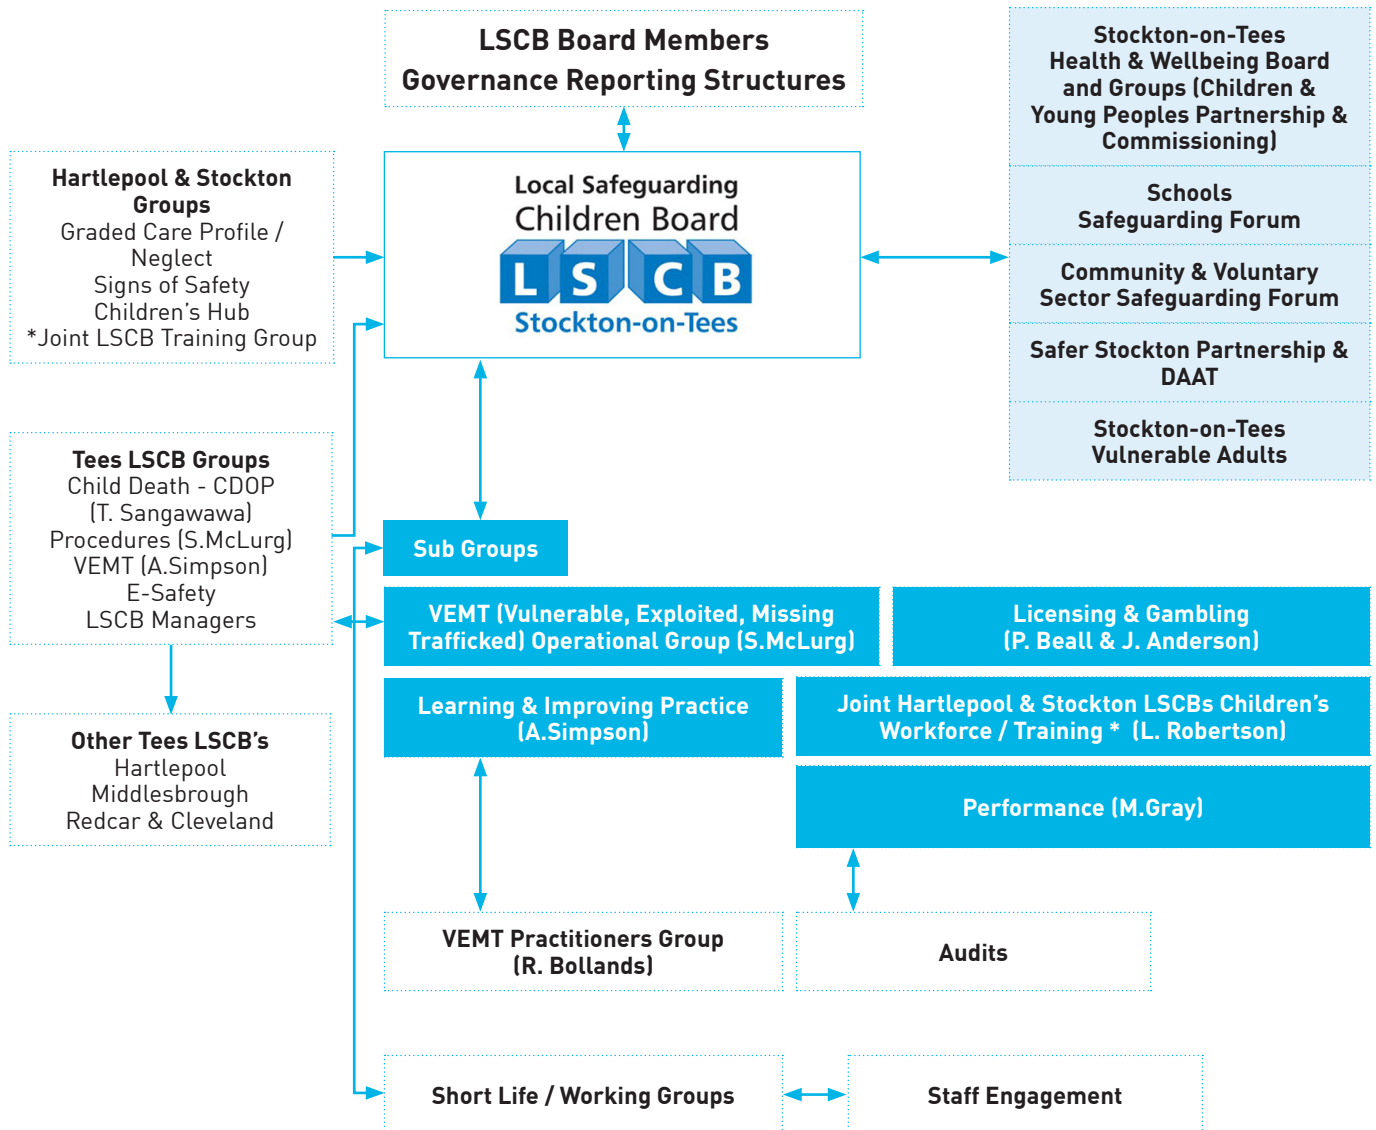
LSCB Board Members
Governance Reporting Structures

Stockton-on-Tees
Health & Wellbeing Board and Groups (Children & Young Peoples Partnership & Commissioning)

Schools
Safeguarding Forum

Community & Voluntary Sector Safeguarding Forum

Safer Stockton Partnership & DAAT

Stockton-on-Tees
Vulnerable Adults

Hartlepool & Stockton Groups
Graded Care Profile / Neglect
Signs of Safety
Children's Hub
*Joint LSCB Training Group

Local Safeguarding
Children Board
LSCB
Stockton-on-Tees

Tees LSCB Groups
Child Death - CDOP (T. Sangawawa)
Procedures (S.McLurg)
VEMT (A.Simpson)
E-Safety
LSCB Managers

Sub Groups

VEMT (Vulnerable, Exploited, Missing Trafficked) Operational Group (S.McLurg)

Licensing & Gambling
(P. Beall & J. Anderson)

Learning & Improving Practice
(A.Simpson)

Joint Hartlepool & Stockton LSCBs Children's Workforce / Training * (L. Robertson)

Performance (M.Gray)

Other Tees LSCB's
Hartlepool
Middlesbrough
Redcar & Cleveland

VEMT Practitioners Group
(R. Bollands)

Audits

Short Life / Working Groups

Staff Engagement